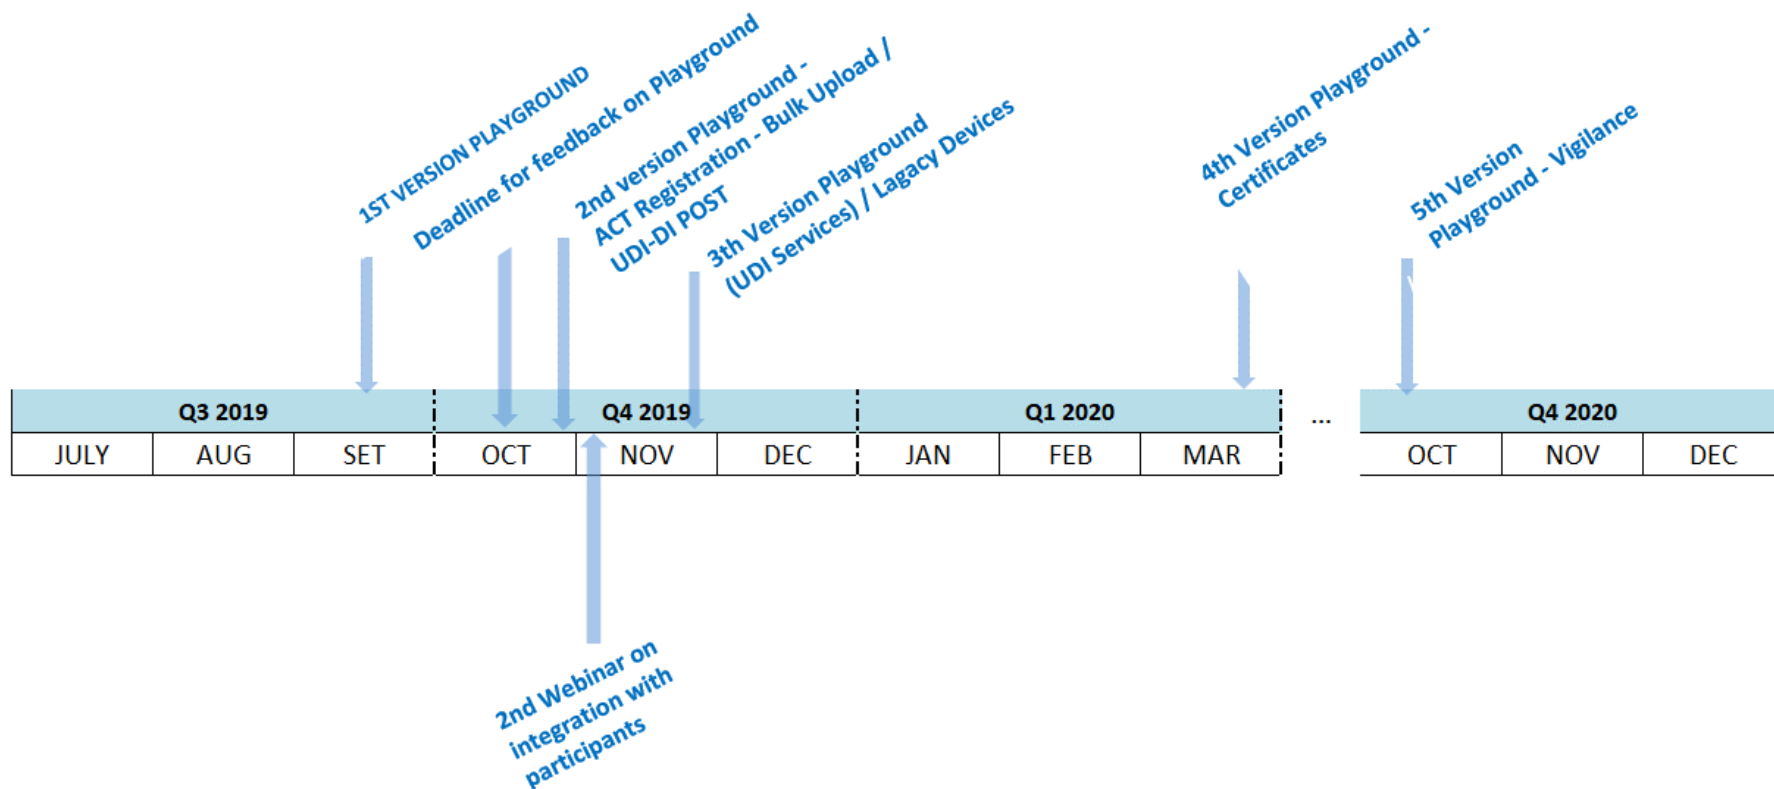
1ST VERSION PLAYGROUND

Deadline for feedback on Playground

2nd version Playground - ACT Registration - Bulk Upload / UDI-DI POST

3th Version Playground (UDI Services) / Lagacy Devices

4th Version Playground - Certificates

5th Version Playground - Vigilance

| Q3 2019 | | | Q4 2019 | | | Q1 2020 | | | ... | Q4 2020 | | |
|---|---|---|---|---|---|---|---|---|---|---|---|---|
| JULY | AUG | SET | OCT | NOV | DEC | JAN | FEB | MAR | | OCT | NOV | DEC |

2nd Webinar on integration with participants